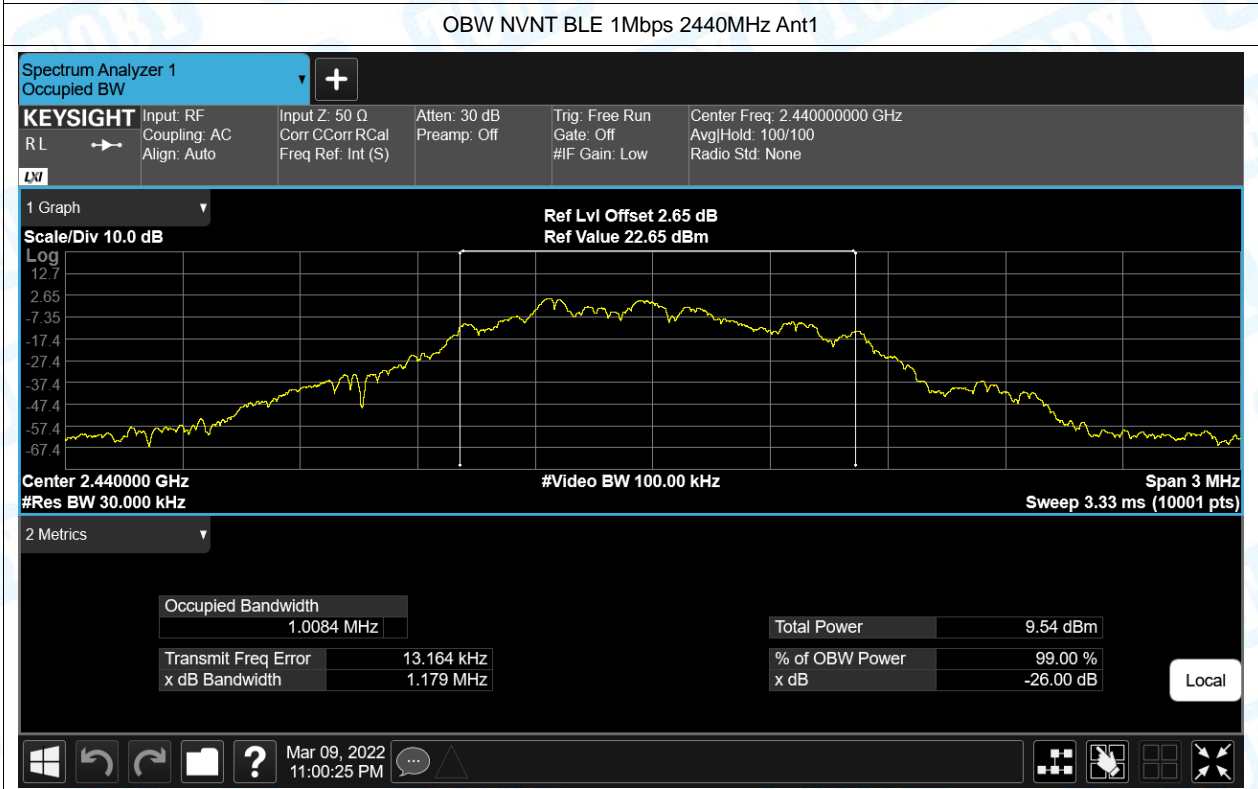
OBW NVNT BLE 1Mbps 2440MHz Ant1

Spectrum Analyzer 1
Occupied BW

KEYSIGHT
RL
LXI

Input: RF
Coupling: AC
Align: Auto

Input Z: 50 Ω
Corr CCorr RCal
Freq Ref: Int (S)

Atten: 30 dB
Preamp: Off

Trig: Free Run
Gate: Off
#IF Gain: Low

Center Freq: 2.440000000 GHz
Avg|Hold: 100/100
Radio Std: None

1 Graph

Scale/Div 10.0 dB

Ref Lvl Offset 2.65 dB
Ref Value 22.65 dBm

Log
12.7
2.65
-7.35
-17.4
-27.4
-37.4
-47.4
-57.4
-67.4

Center 2.440000 GHz
#Res BW 30.000 kHz

#Video BW 100.00 kHz

Span 3 MHz
Sweep 3.33 ms (10001 pts)

2 Metrics

| Occupied Bandwidth | |
|---|---|
| 1.0084 MHz | |

| Transmit Freq Error | 13.164 kHz |
|---|---|
| x dB Bandwidth | 1.179 MHz |

| Total Power | 9.54 dBm |
|---|---|

| % of OBW Power | 99.00 % |
|---|---|
| x dB | -26.00 dB |

Local

Mar 09, 2022
11:00:25 PM